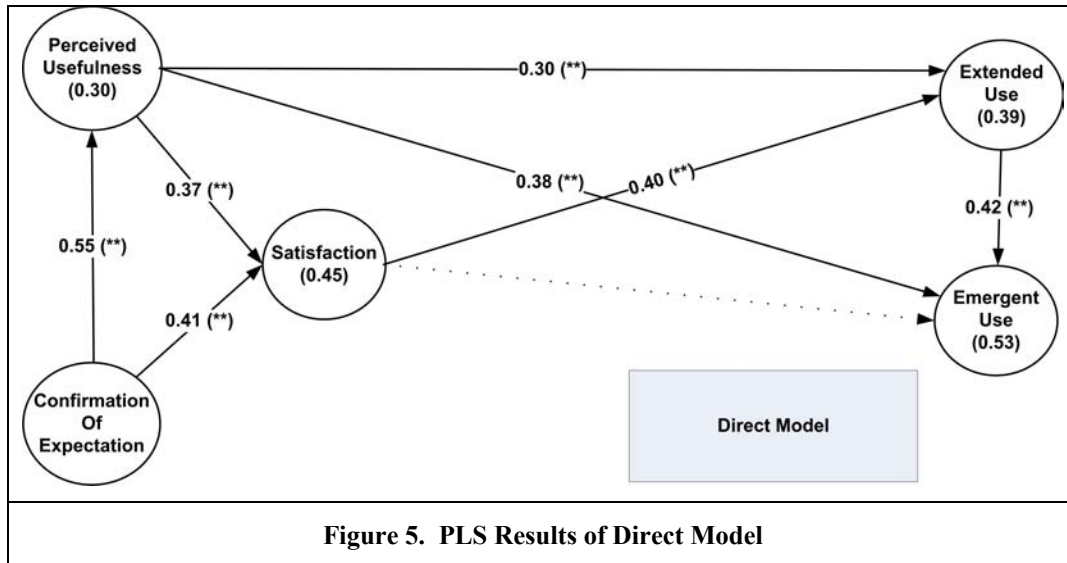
Perceived Usefulness (0.30)

0.30 (**)

Extended Use (0.39)

0.37 (**)

0.38 (**)

0.40 (**)

0.42 (**)

0.55 (**)

Satisfaction (0.45)

0.41 (**)

Emergent Use (0.53)

Confirmation Of Expectation

Direct Model

Figure 5. PLS Results of Direct Model